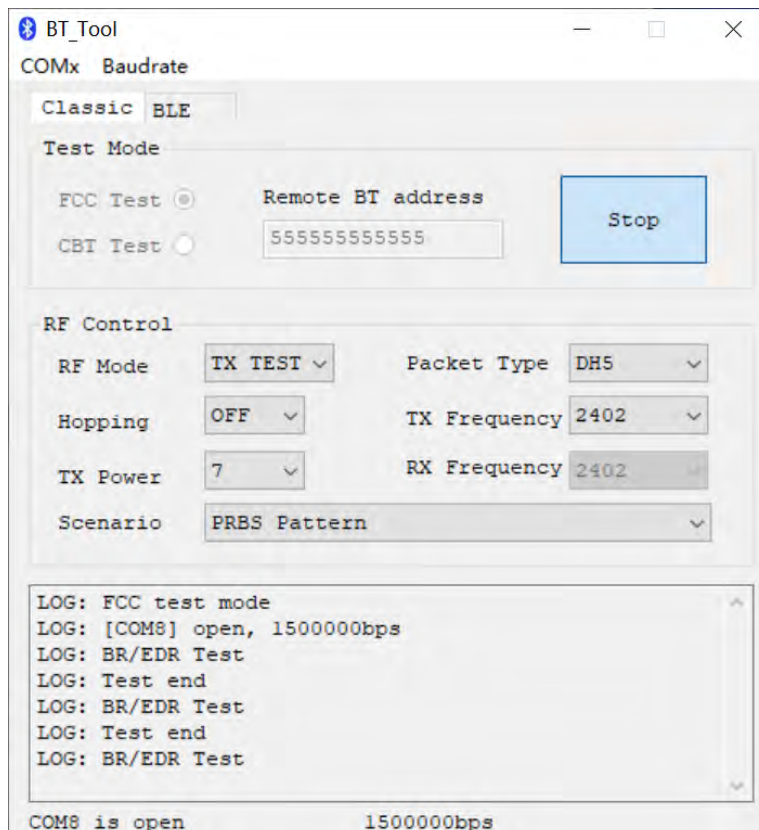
BT_Tool
COMx Baudrate
Classic BLE
Test Mode
FCC Test
CBT Test
Remote BT address
555555555555
Stop
RF Control
RF Mode TX TEST
Packet Type DH5
Hopping OFF
TX Frequency 2402
TX Power 7
RX Frequency 2402
Scenario PRBS Pattern
LOG: FCC test mode
LOG: [COM8] open, 1500000bps
LOG: BR/EDR Test
LOG: Test end
LOG: BR/EDR Test
LOG: Test end
LOG: BR/EDR Test
COM8 is open 1500000bps